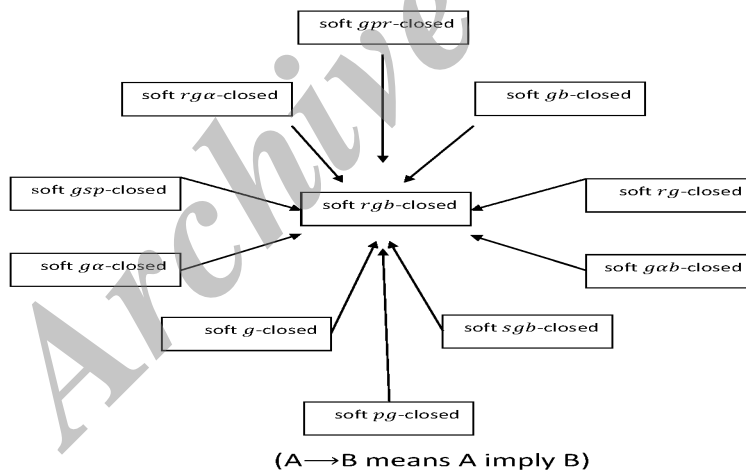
soft $gpr$-closed

soft $rg\alpha$-closed

soft $gb$-closed

soft $gsp$-closed

soft $rgb$-closed

soft $rg$-closed

soft $g\alpha$-closed

soft $g\alpha b$-closed

soft $g$-closed

soft $sgb$-closed

soft $pg$-closed

(A$\longrightarrow$B means A imply B)

Archive